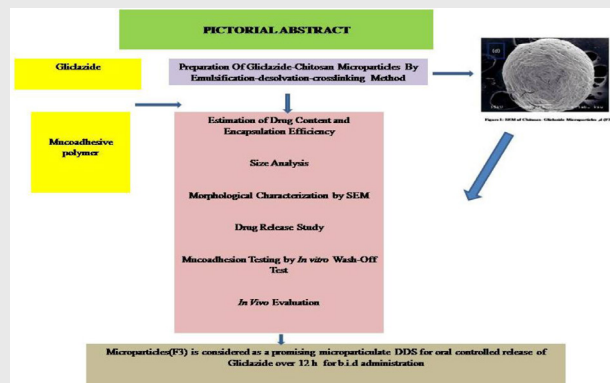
PICTORIAL ABSTRACT

Gliclazide

Preparation Of Gliclazide-Chitosan Microparticles By Emulsification-desolvation-crosslinking Method

Mucoadhesive polymer

Estimation of Drug Content and Encapsulation Efficiency

Size Analysis

Morphological Characterization by SEM

Drug Release Study

Mucoadhesion Testing by *In vitro* Wash-Off Test

*In Vivo* Evaluation

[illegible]

Microparticles(F3) is considered as a promising microparticulate DDS for oral controlled release of Gliclazide over 12 h for b.i.d administration